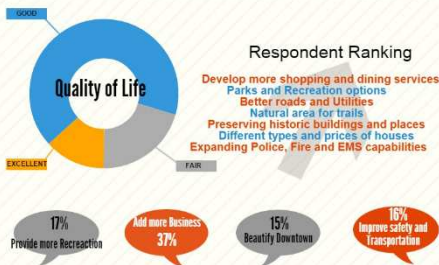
GOOD

Quality of Life

EXCELLENT

FAIR

Respondent Ranking

Develop more shopping and dining services
Parks and Recreation options
Better roads and Utilities
Natural area for trails
Preserving historic buildings and places
Different types and prices of houses
Expanding Police, Fire and EMS capabilities

17%
Provide more Recreaction

Add more Business
37%

15%
Beautify Downtown

16%
Improve safety and Transportation